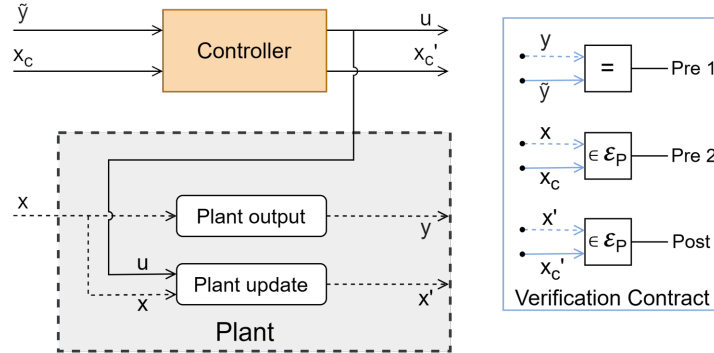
$\tilde{y}$

$x_c$

Controller

u

$x_c'$

x

Plant output

y

u

Plant update

x

x'

Plant

y

=

Pre 1

$\tilde{y}$

x

$\in \mathcal{E}_P$

Pre 2

$x_c$

x'

$\in \mathcal{E}_P$

Post

$x_c'$

Verification Contract